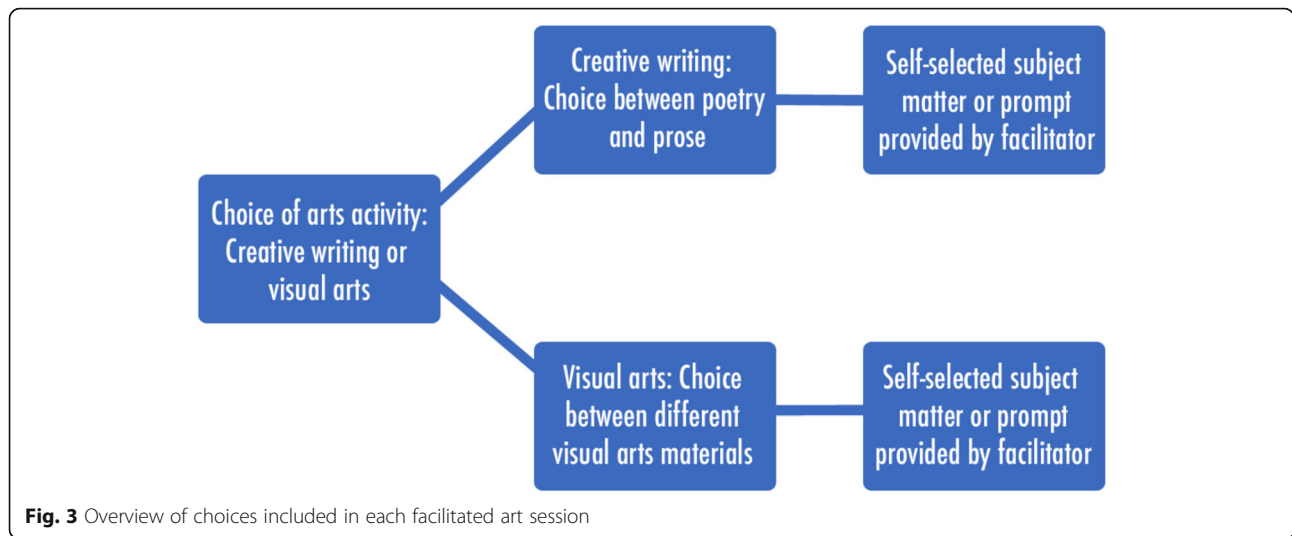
Choice of arts activity: Creative writing or visual arts

Creative writing: Choice between poetry and prose

Self-selected subject matter or prompt provided by facilitator

Visual arts: Choice between different visual arts materials

Self-selected subject matter or prompt provided by facilitator

**Fig. 3** Overview of choices included in each facilitated art session